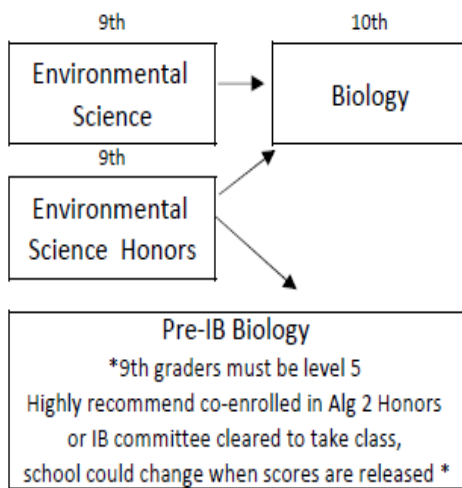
9th

Environmental Science

10th

Biology

9th

Environmental Science Honors

Pre-IB Biology

*9th graders must be level 5

Highly recommend co-enrolled in Alg 2 Honors or IB committee cleared to take class, school could change when scores are released *